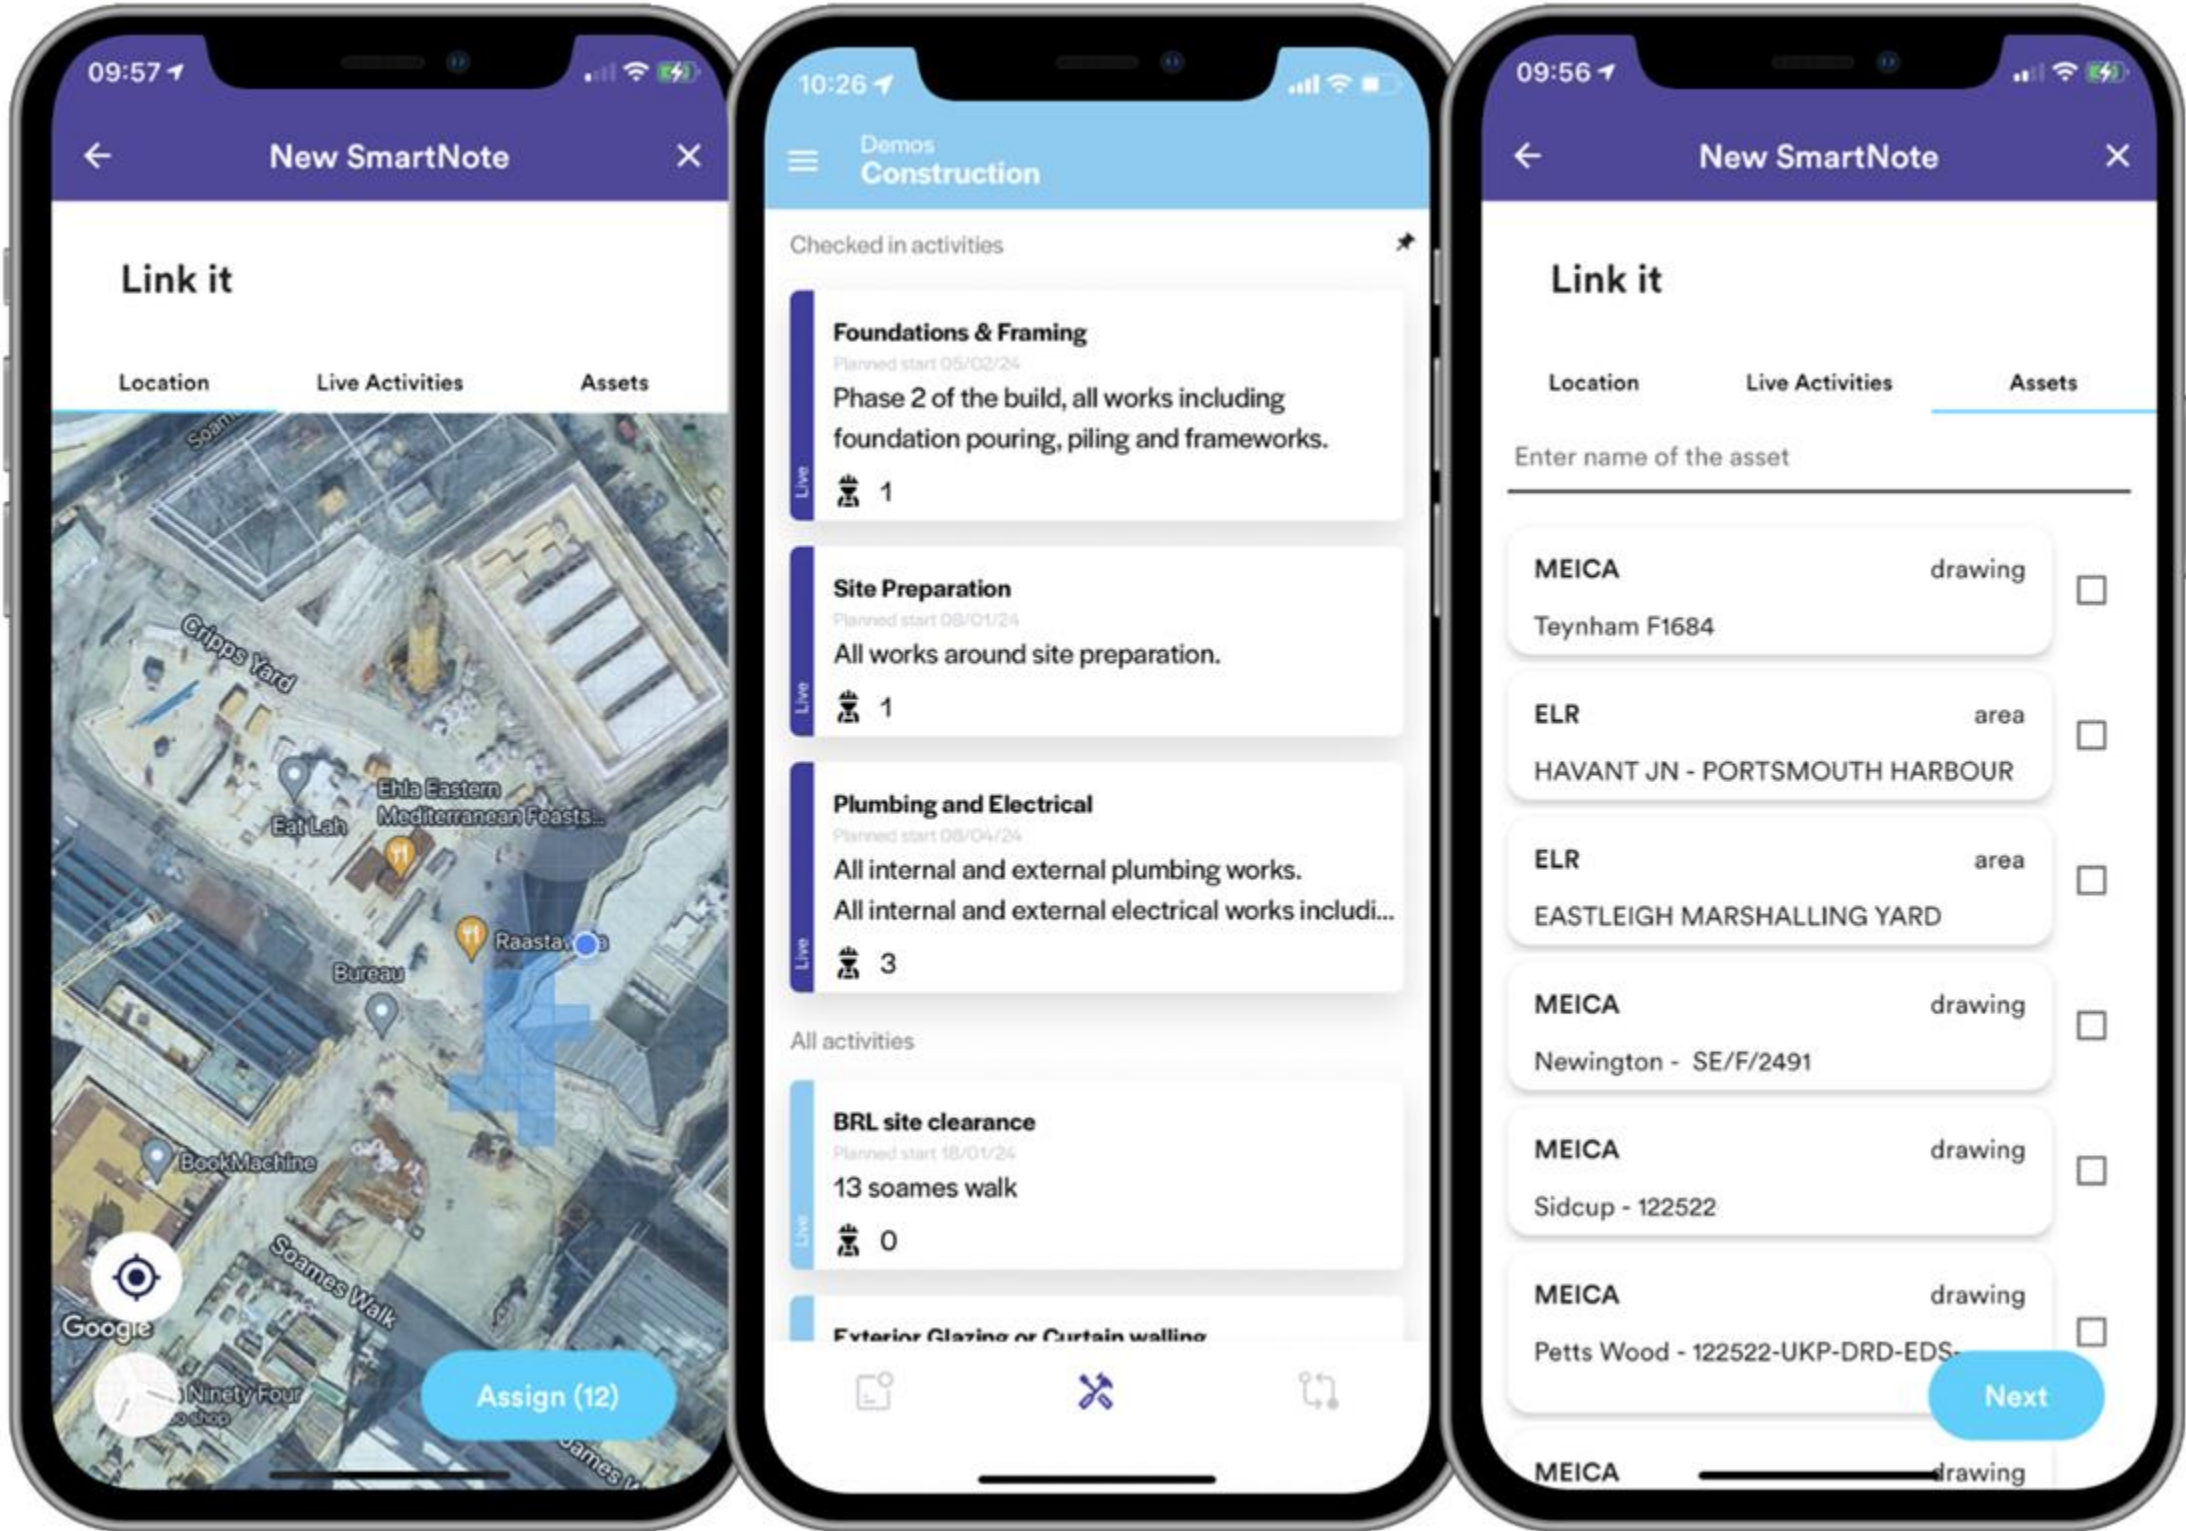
09:57

New SmartNote

Link it

Location Live Activities Assets

Soam

Cripps Yard

Ehla Eastern Mediterranean Feasts...

Eat Lah

Raasta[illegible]

Bureau

BookMachine

Soames Walk

Google

Ninety Four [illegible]

James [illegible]

Assign (12)

10:26

Demos
Construction

Checked in activities

Foundations & Framing
Planned start 05/02/24
Phase 2 of the build, all works including foundation pouring, piling and frameworks.
Live
1

Site Preparation
Planned start 08/01/24
All works around site preparation.
Live
1

Plumbing and Electrical
Planned start 08/04/24
All internal and external plumbing works.
All internal and external electrical works includi...
Live
3

All activities

BRL site clearance
Planned start 18/01/24
13 soames walk
Live
0

Exterior Glazing or Curtain walling

09:56

New SmartNote

Link it

Location Live Activities Assets

Enter name of the asset

MEICA drawing
Teynham F1684

ELR area
HAVANT JN - PORTSMOUTH HARBOUR

ELR area
EASTLEIGH MARSHALLING YARD

MEICA drawing
Newington - SE/F/2491

MEICA drawing
Sidcup - 122522

MEICA drawing
Petts Wood - 122522-UKP-DRD-EDS-

Next

MEICA drawing